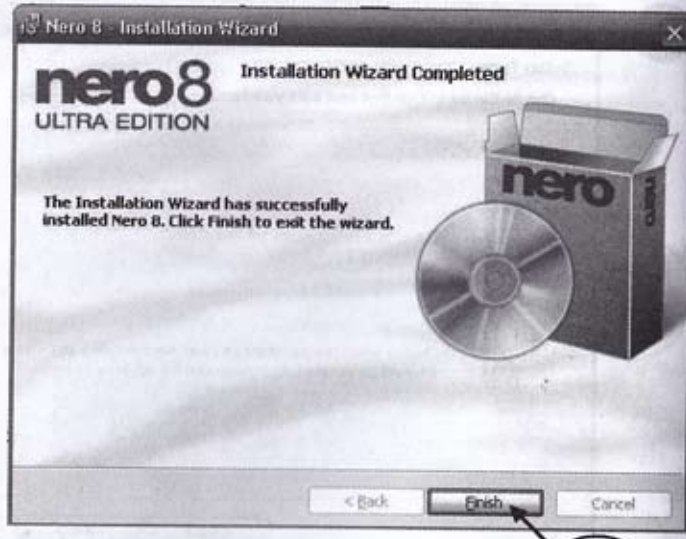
Nero 8 - Installation Wizard

nero8
ULTRA EDITION

Installation Wizard Completed

The Installation Wizard has successfully installed Nero 8. Click Finish to exit the wizard.

nero

nero

< Back

Finish

Cancel